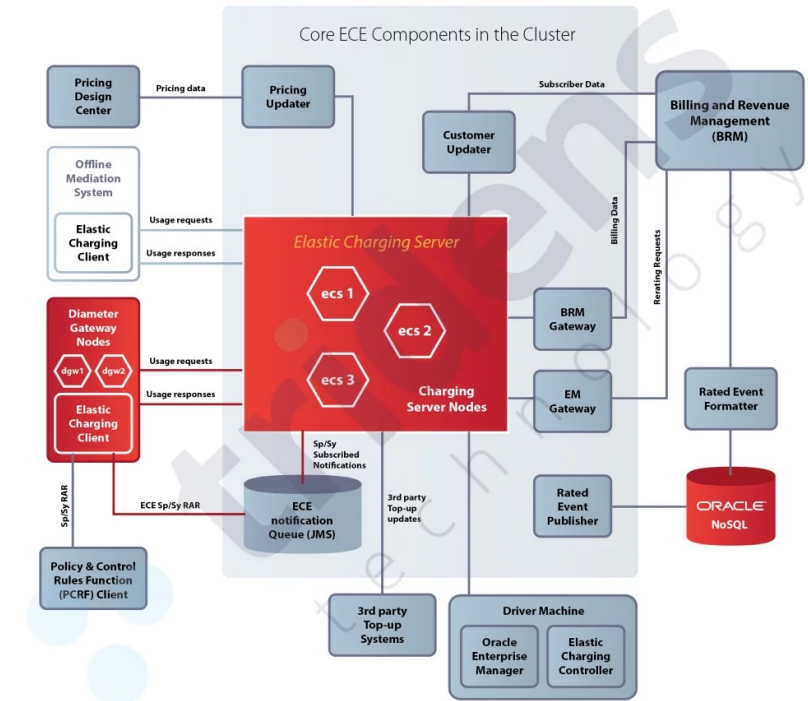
Core ECE Components in the Cluster

Pricing Design Center

Pricing data

Pricing Updater

Subscriber Data

Customer Updater

Billing and Revenue Management (BRM)

Offline Mediation System

Elastic Charging Client

Usage requests

Usage responses

Elastic Charging Server

ecs 1

ecs 2

ecs 3

Charging Server Nodes

Billing Data

Rerating Requests

BRM Gateway

EM Gateway

Diameter Gateway Nodes

dgw1

dgw2

Elastic Charging Client

Usage requests

Usage responses

Rated Event Formatter

Sp/Sy Subscribed Notifications

Sp/Sy RAR

ECE Sp/Sy RAR

ECE notification Queue (JMS)

3rd party Top-up updates

Rated Event Publisher

ORACLE NoSQL

Policy & Control Rules Function (PCRF) Client

3rd party Top-up Systems

Driver Machine

Oracle Enterprise Manager

Elastic Charging Controller

trivens technology